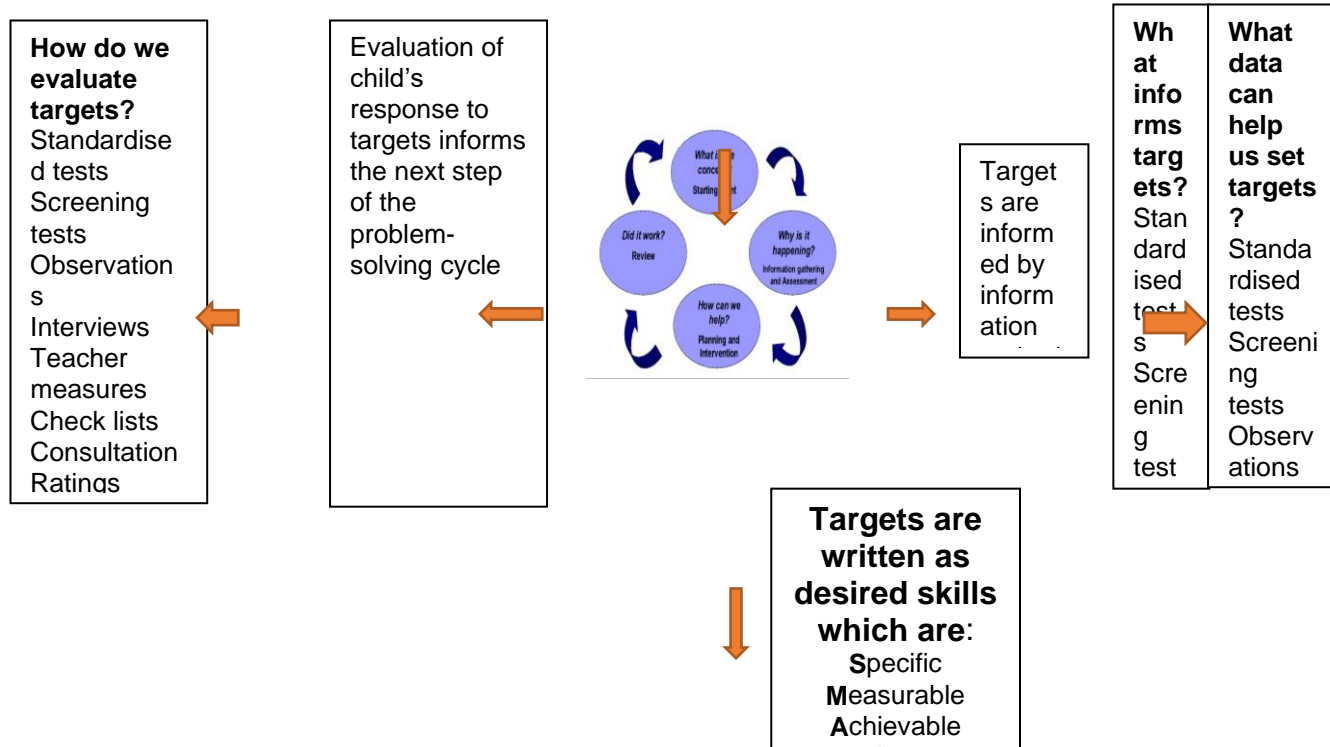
**How do we evaluate targets?**
Standardised tests
Screening tests
Observations
Interviews
Teacher measures
Check lists
Consultation
Ratings

Evaluation of child's response to targets informs the next step of the problem-solving cycle

What is the conc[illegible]
Starting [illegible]t

Why is it happening?
Information gathering and Assessment

How can we help?
Planning and Intervention

Did it work?
Review

Targets are informed by information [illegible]

**What informs targets?**
Standardised tests
Screening test

**What data can help us set targets?**
Standardised tests
Screening tests
Observations

**Targets are written as desired skills which are**:
**S**pecific
**M**easurable
**A**chievable